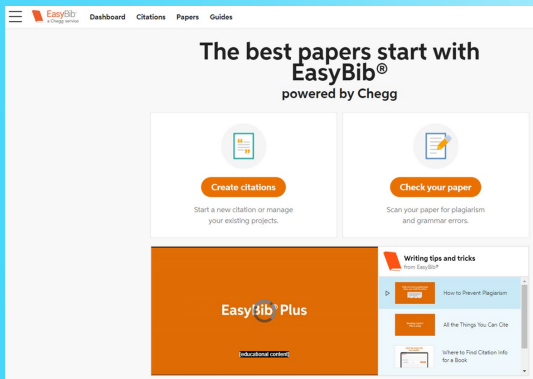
EasyBib
a Chegg service
Dashboard Citations Papers Guides

The best papers start with EasyBib®
powered by Chegg

Create citations
Start a new citation or manage your existing projects.

Check your paper
Scan your paper for plagiarism and grammar errors.

EasyBib Plus
[educational content]

Writing tips and tricks
from EasyBib®

How to Prevent Plagiarism
All the Things You Can Cite
Where to Find Citation Info for a Book